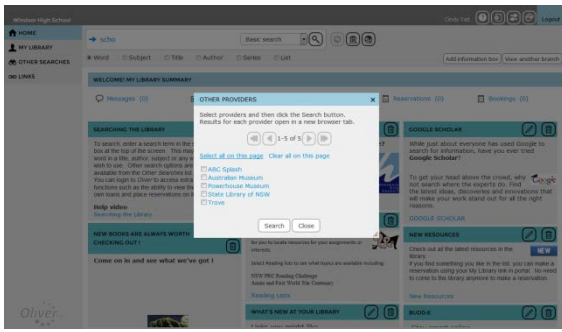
Windsor High School

Cindy Tait

Logout

HOME

MY LIBRARY

OTHER SEARCHES

LINKS

→ scho

Basic search

Word Subject Title Author Series List

Add information box View another branch

WELCOME! MY LIBRARY SUMMARY

Messages (0)

Reservations (0)

Bookings (0)

SEARCHING THE LIBRARY

To search, enter a search term in the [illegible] bar at the top of the screen. This may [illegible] word in a title, author, subject or any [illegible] wish to use. Other search options are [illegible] available from the Other Searches list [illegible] You can login to Oliver to access extra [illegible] functions such as the ability to view the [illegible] own loans and place reservations on items.

Help video
Searching the library

NEW BOOKS ARE ALWAYS WORTH CHECKING OUT !

Come on in and see what we've got !

Oliver

OTHER PROVIDERS

Select providers and then click the Search button. Results for each provider open in a new browser tab.

1-5 of 5

Select all on this page Clear all on this page

ABC Splash
Australian Museum
Powerhouse Museum
State Library of NSW
Trove

Search Close

for you to locate resources for your assignments or interests.

Select Reading lists to see what lists are available including:

NSW PRC Reading Challenge
Aussie and Kiwi World War Centenary

Reading Lists

WHAT'S NEW AT YOUR LIBRARY

GOOGLE SCHOLAR

While just about everyone has used Google to search for information, have you ever tried Google Scholar?

To get your head above the crowd, why not search where the experts do. Find the latest ideas, discoveries and innovations that will make your work stand out for all the right reasons.

GOOGLE SCHOLAR

NEW RESOURCES

Check out all the latest resources in the library.
If you find something you like in the list, you can make a reservation using your My Library link in portal. No need to come to the library anymore to make a reservation.

NEW

New Resources

BUDDLE